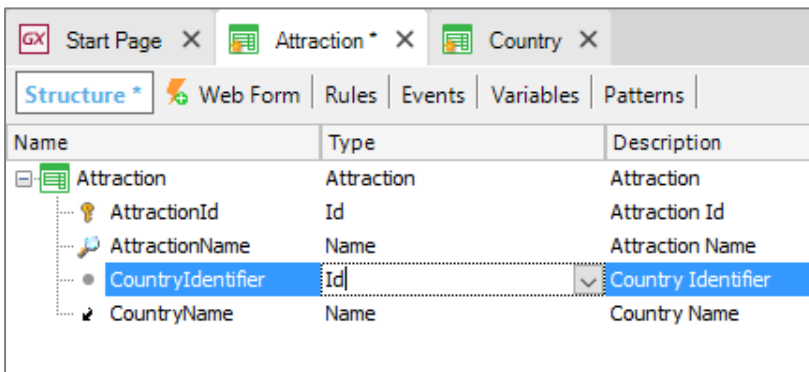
GX Start Page ✕ Attraction * ✕ Country ✕

Structure * Web Form | Rules | Events | Variables | Patterns |

| Name | Type | Description |
|---|---|---|
| Attraction | Attraction | Attraction |
| AttractionId | Id | Attraction Id |
| AttractionName | Name | Attraction Name |
| CountryIdentifier | Id | Country Identifier |
| CountryName | Name | Country Name |